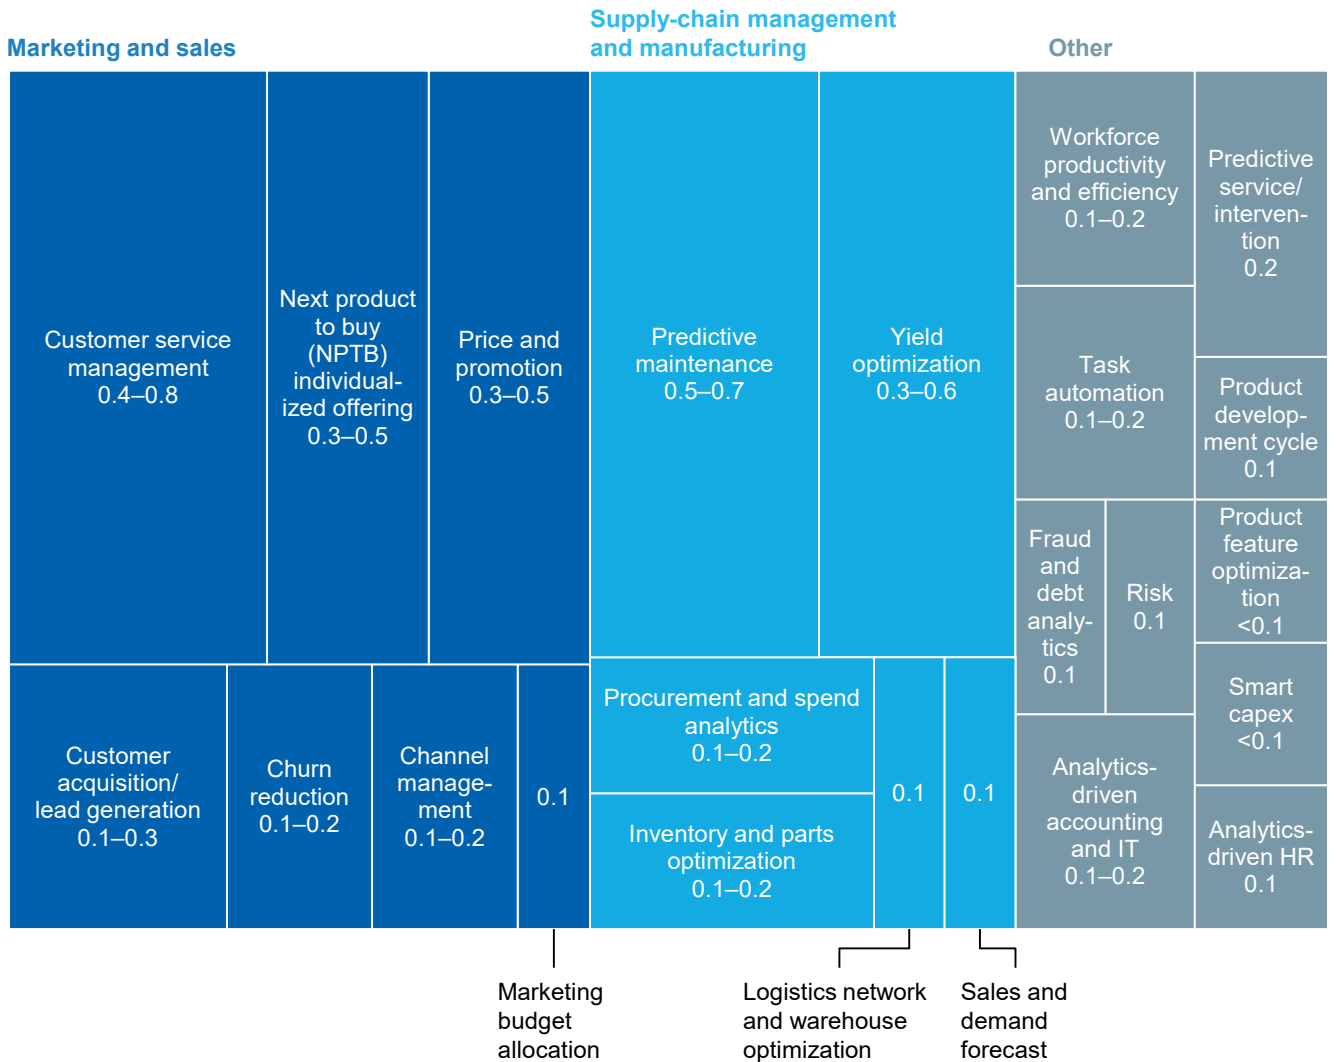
Marketing and sales

Supply-chain management and manufacturing

Other

Customer service management
0.4–0.8

Next product to buy (NPTB) individualized offering
0.3–0.5

Price and promotion
0.3–0.5

Customer acquisition/ lead generation
0.1–0.3

Churn reduction
0.1–0.2

Channel management
0.1–0.2

0.1

Predictive maintenance
0.5–0.7

Yield optimization
0.3–0.6

Procurement and spend analytics
0.1–0.2

Inventory and parts optimization
0.1–0.2

0.1

0.1

Workforce productivity and efficiency
0.1–0.2

Predictive service/ intervention
0.2

Task automation
0.1–0.2

Product development cycle
0.1

Fraud and debt analytics
0.1

Risk
0.1

Product feature optimization
<0.1

Smart capex
<0.1

Analytics-driven accounting and IT
0.1–0.2

Analytics-driven HR
0.1

Marketing budget allocation

Logistics network and warehouse optimization

Sales and demand forecast